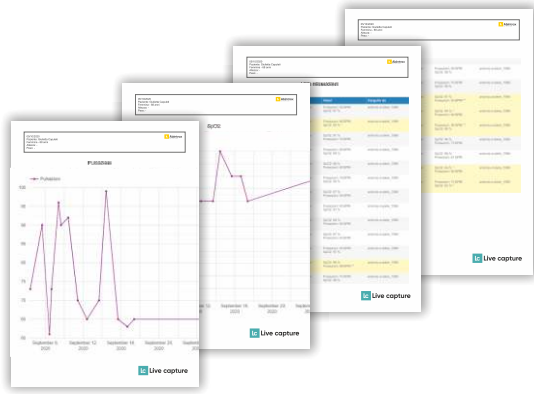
Pulsation

Pulsation

100
95
90
85
80
75
70
65

September 5, 2020
September 12, 2020
September 19, 2020
September 26, 2020

Live capture

SpO2

September 19, 2020
September 26, 2020

Live capture

Live capture

Live capture